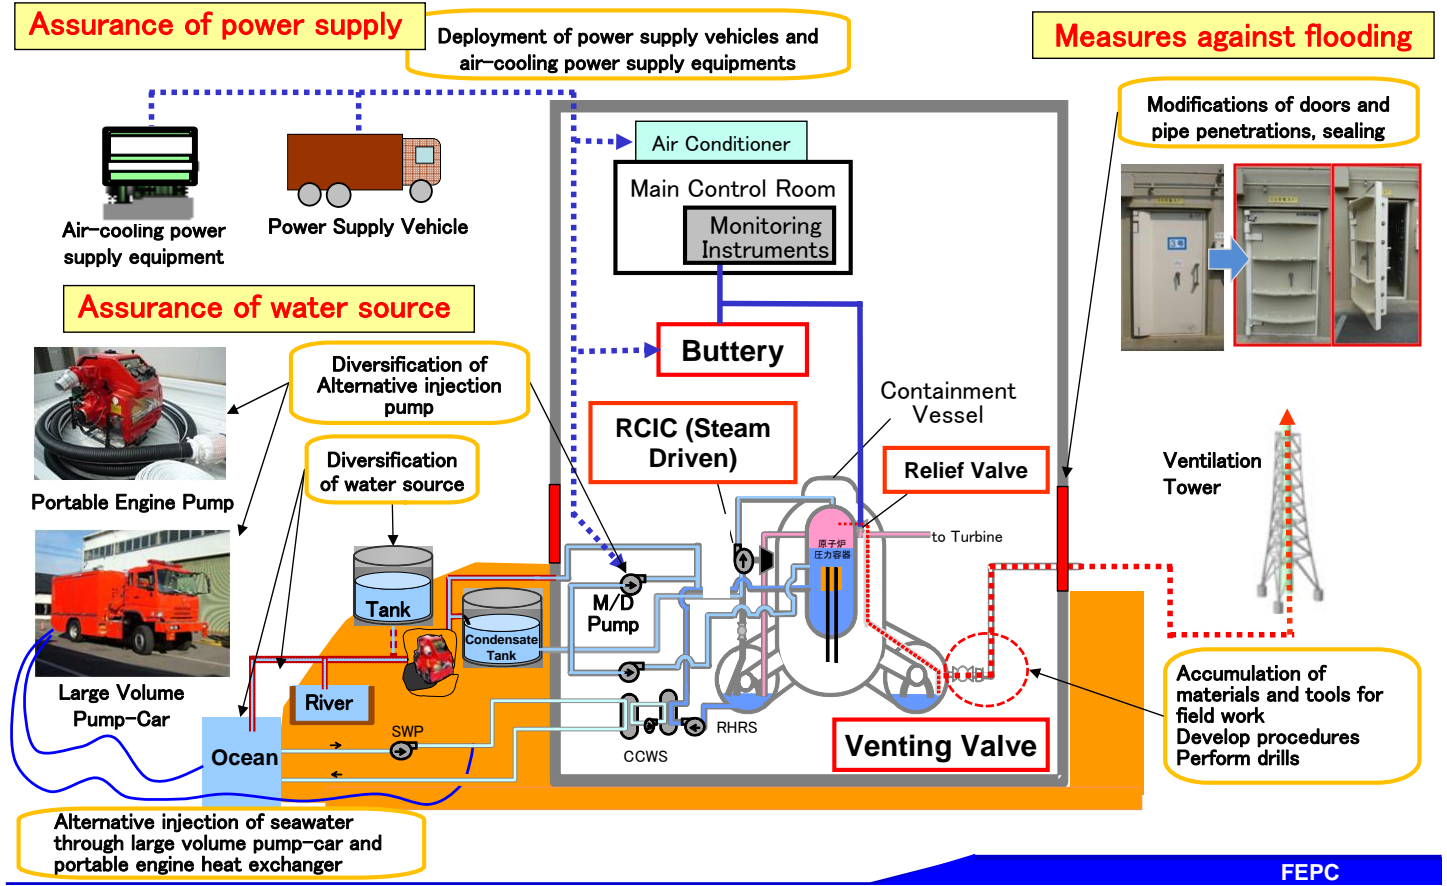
Assurance of power supply

Deployment of power supply vehicles and air-cooling power supply equipments

Measures against flooding

Modifications of doors and pipe penetrations, sealing

Air-cooling power supply equipment

Power Supply Vehicle

Air Conditioner

Main Control Room

Monitoring Instruments

Assurance of water source

Buttery

Diversification of Alternative injection pump

Containment Vessel

RCIC (Steam Driven)

Relief Valve

Ventilation Tower

Diversification of water source

Portable Engine Pump

原子炉
圧力容器

to Turbine

Tank

M/D Pump

Condensate Tank

Large Volume Pump-Car

River

RHRS

Accumulation of materials and tools for field work
Develop procedures
Perform drills

SWP

Ocean

CCWS

Venting Valve

Alternative injection of seawater through large volume pump-car and portable engine heat exchanger

FEPC